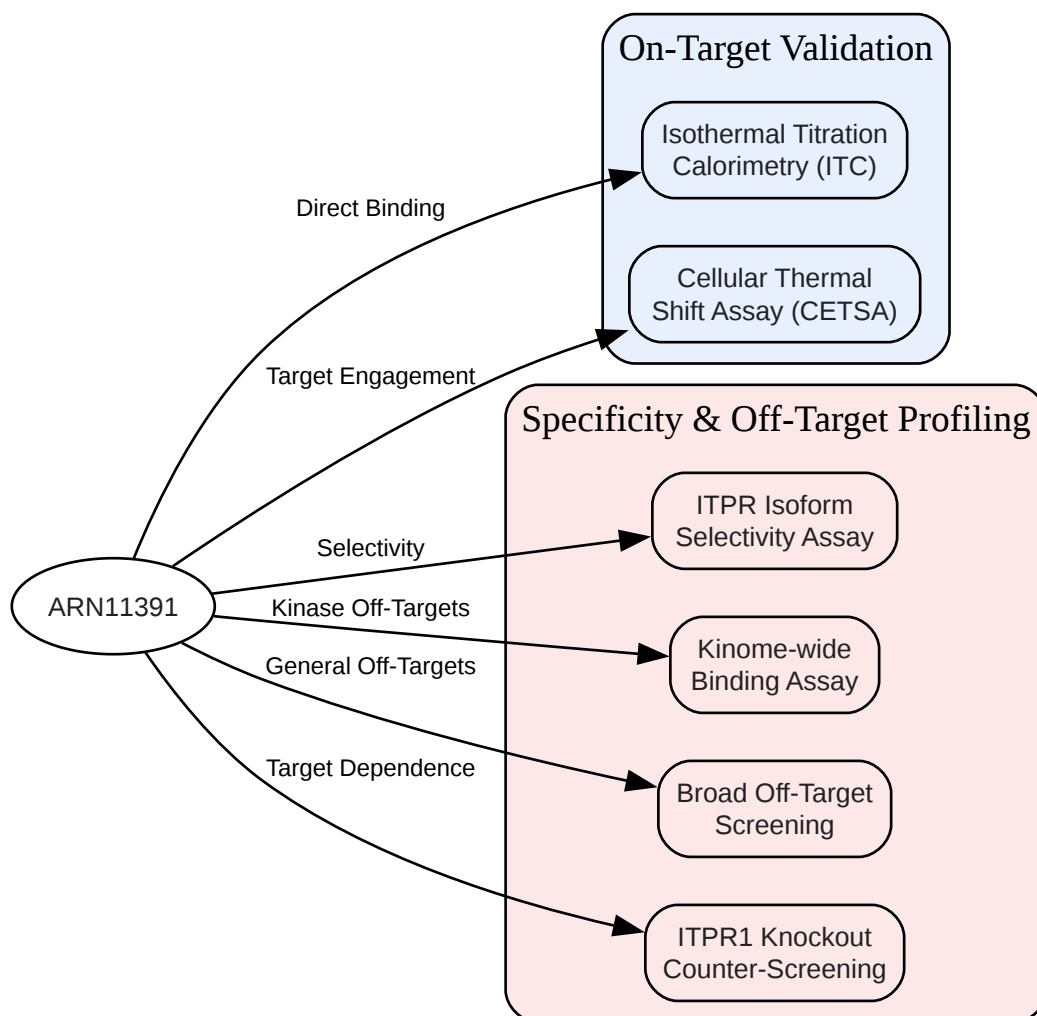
On-Target Validation

Isothermal Titration Calorimetry (ITC)

Cellular Thermal Shift Assay (CETSA)

Direct Binding

Target Engagement

Specificity & Off-Target Profiling

ITPR Isoform Selectivity Assay

Kinome-wide Binding Assay

Broad Off-Target Screening

ITPR1 Knockout Counter-Screening

Selectivity

ARN11391

Kinase Off-Targets

General Off-Targets

Target Dependence